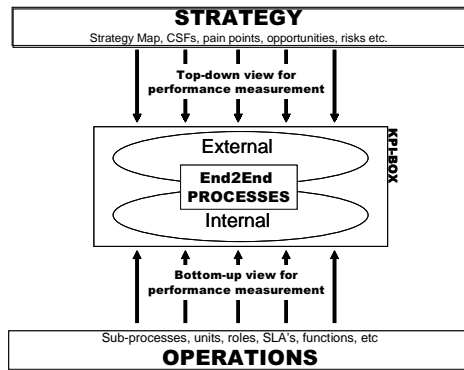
STRATEGY

Strategy Map, CSFs, pain points, opportunities, risks etc.

Top-down view for performance measurement

KPI-BOX

External

End2End PROCESSES

Internal

Bottom-up view for performance measurement

Sub-processes, units, roles, SLA's, functions, etc

OPERATIONS